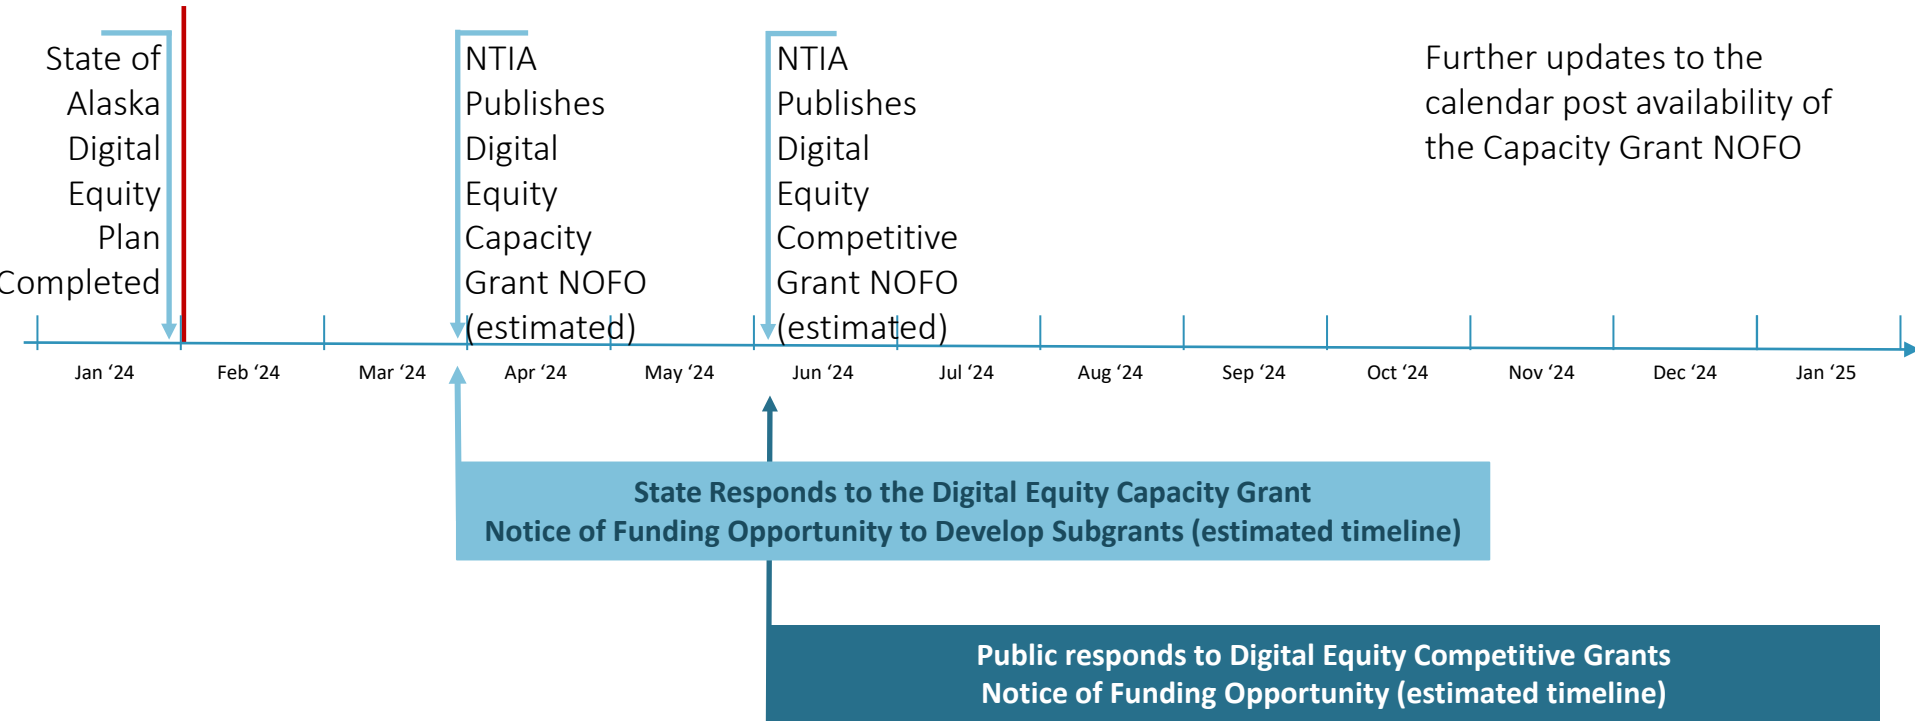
State of Alaska Digital Equity Plan Completed

NTIA Publishes Digital Equity Capacity Grant NOFO (estimated)

NTIA Publishes Digital Equity Competitive Grant NOFO (estimated)

Further updates to the calendar post availability of the Capacity Grant NOFO

Jan '24 Feb '24 Mar '24 Apr '24 May '24 Jun '24 Jul '24 Aug '24 Sep '24 Oct '24 Nov '24 Dec '24 Jan '25

State Responds to the Digital Equity Capacity Grant Notice of Funding Opportunity to Develop Subgrants (estimated timeline)

Public responds to Digital Equity Competitive Grants Notice of Funding Opportunity (estimated timeline)